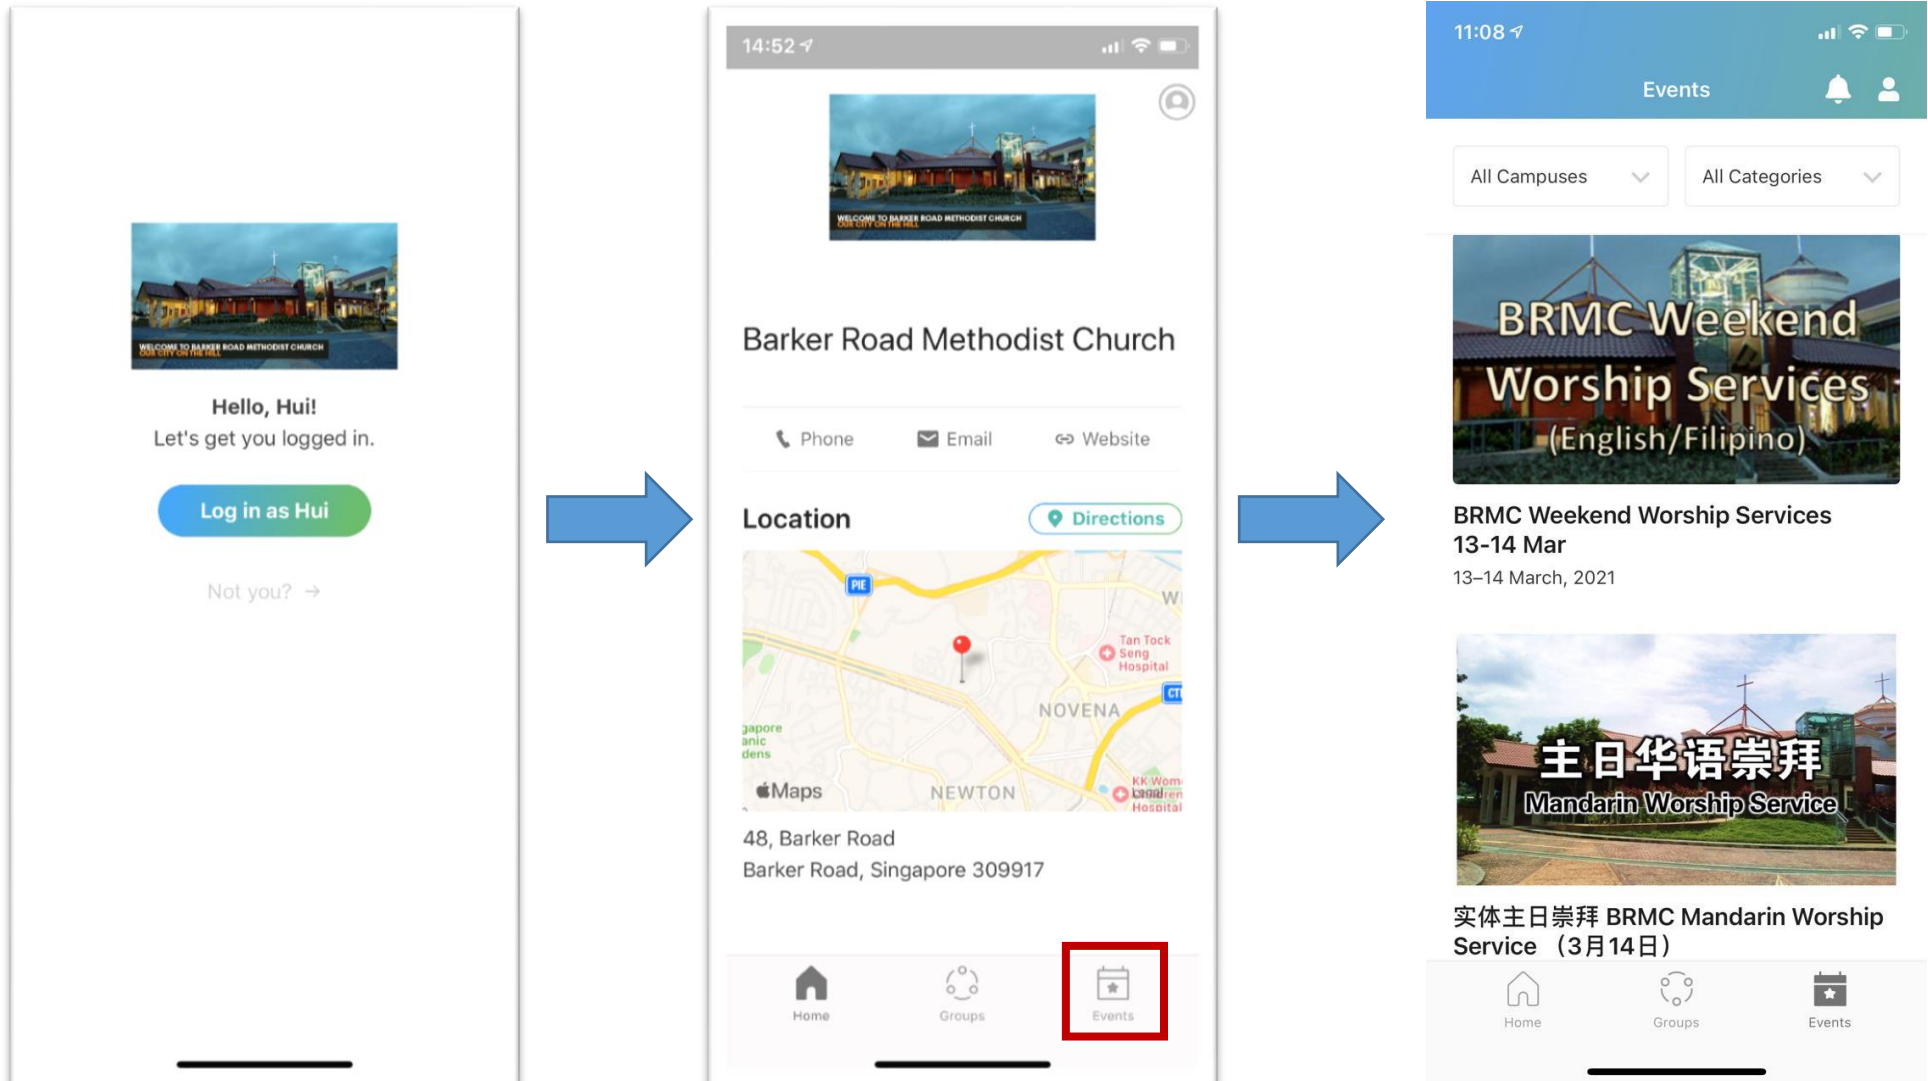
WELCOME TO BARKER ROAD METHODIST CHURCH
OUR CITY ON THE HILL

Hello, Hui!
Let's get you logged in.

Log in as Hui

Not you? →

14:52

WELCOME TO BARKER ROAD METHODIST CHURCH
OUR CITY ON THE HILL

Barker Road Methodist Church

Phone Email Website

Location Directions

PIE
Tan Tock Seng Hospital
NOVENA
gapore anic dens
Maps
NEWTON
KK Women's Children's Hospital
Legal

48, Barker Road
Barker Road, Singapore 309917

Home Groups Events

11:08

Events

All Campuses All Categories

BRMC Weekend Worship Services (English/Filipino)

BRMC Weekend Worship Services 13-14 Mar
13–14 March, 2021

主日华语崇拜
Mandarin Worship Service

实体主日崇拜 BRMC Mandarin Worship Service （3月14日）

Home Groups Events